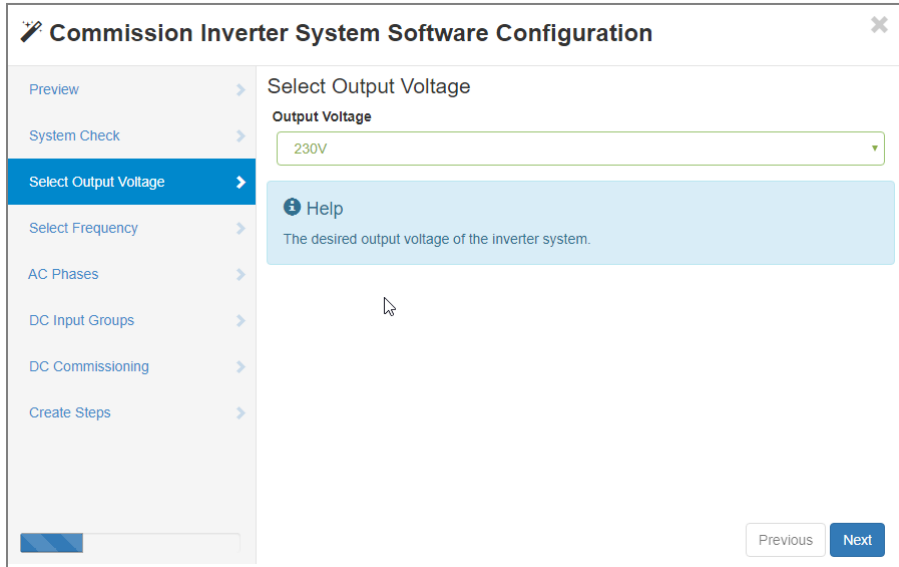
Commission Inverter System Software Configuration

×

Preview

System Check

Select Output Voltage

Select Frequency

AC Phases

DC Input Groups

DC Commissioning

Create Steps

Select Output Voltage

Output Voltage

230V

Help

The desired output voltage of the inverter system.

Previous

Next